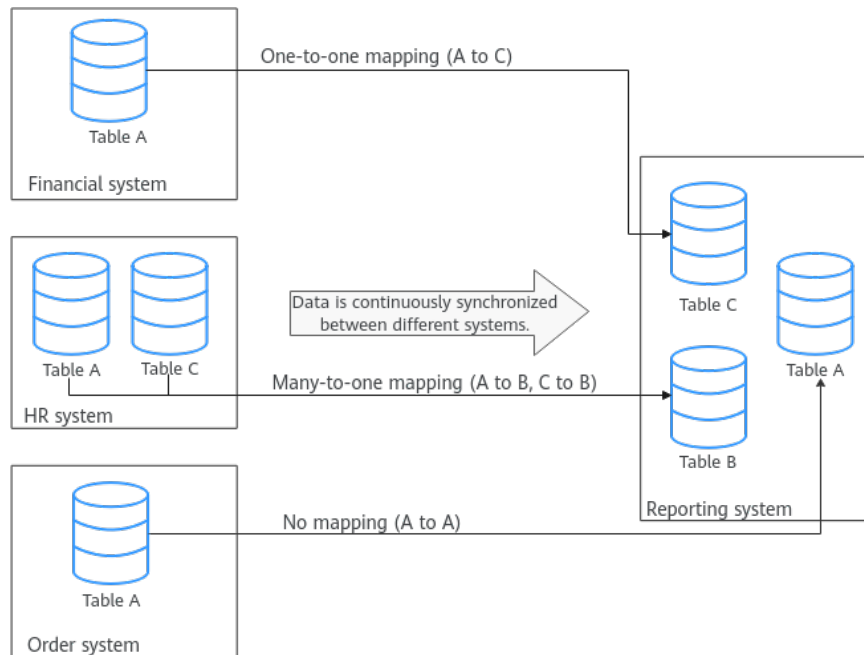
Table A
Financial system

One-to-one mapping (A to C)

Table A
Table C
HR system

Data is continuously synchronized between different systems.

Many-to-one mapping (A to B, C to B)

Table A
Order system

No mapping (A to A)

Table C
Table A
Table B
Reporting system